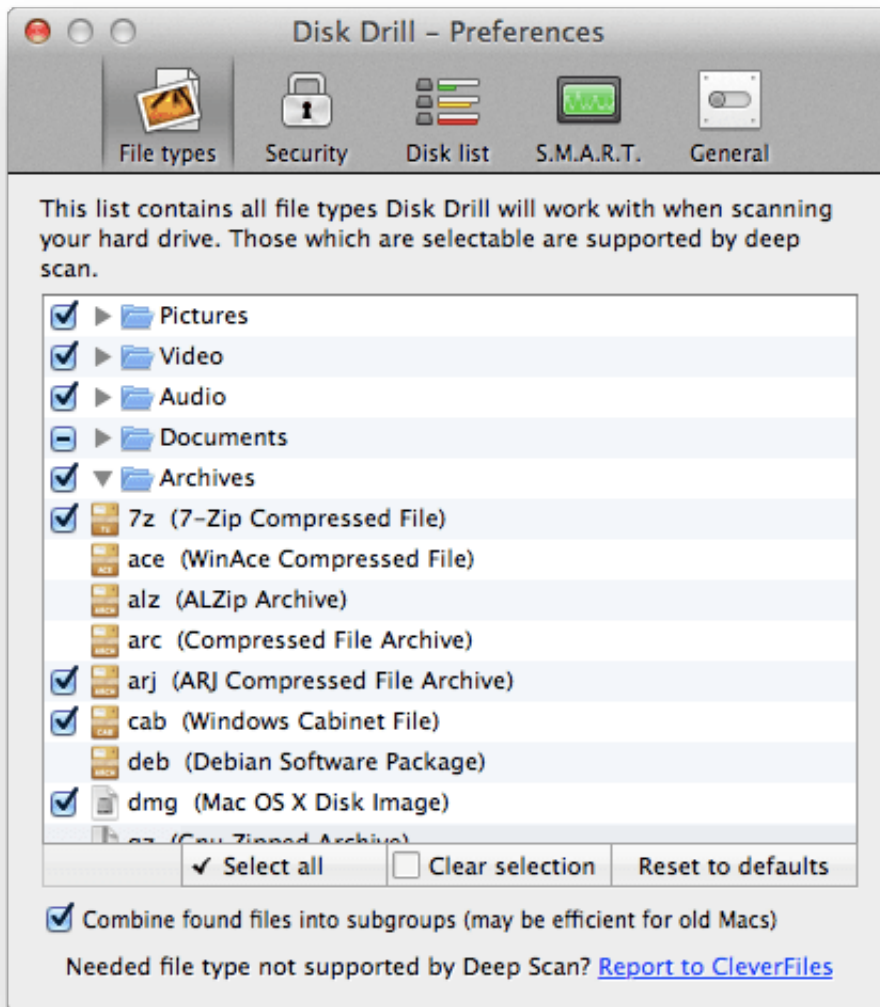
Disk Drill – Preferences

File types Security Disk list S.M.A.R.T. General

This list contains all file types Disk Drill will work with when scanning your hard drive. Those which are selectable are supported by deep scan.

Pictures
Video
Audio
Documents
Archives
7z (7-Zip Compressed File)
ace (WinAce Compressed File)
alz (ALZip Archive)
arc (Compressed File Archive)
arj (ARJ Compressed File Archive)
cab (Windows Cabinet File)
deb (Debian Software Package)
dmg (Mac OS X Disk Image)
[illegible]

✓ Select all | Clear selection | Reset to defaults

Combine found files into subgroups (may be efficient for old Macs)

Needed file type not supported by Deep Scan? Report to CleverFiles